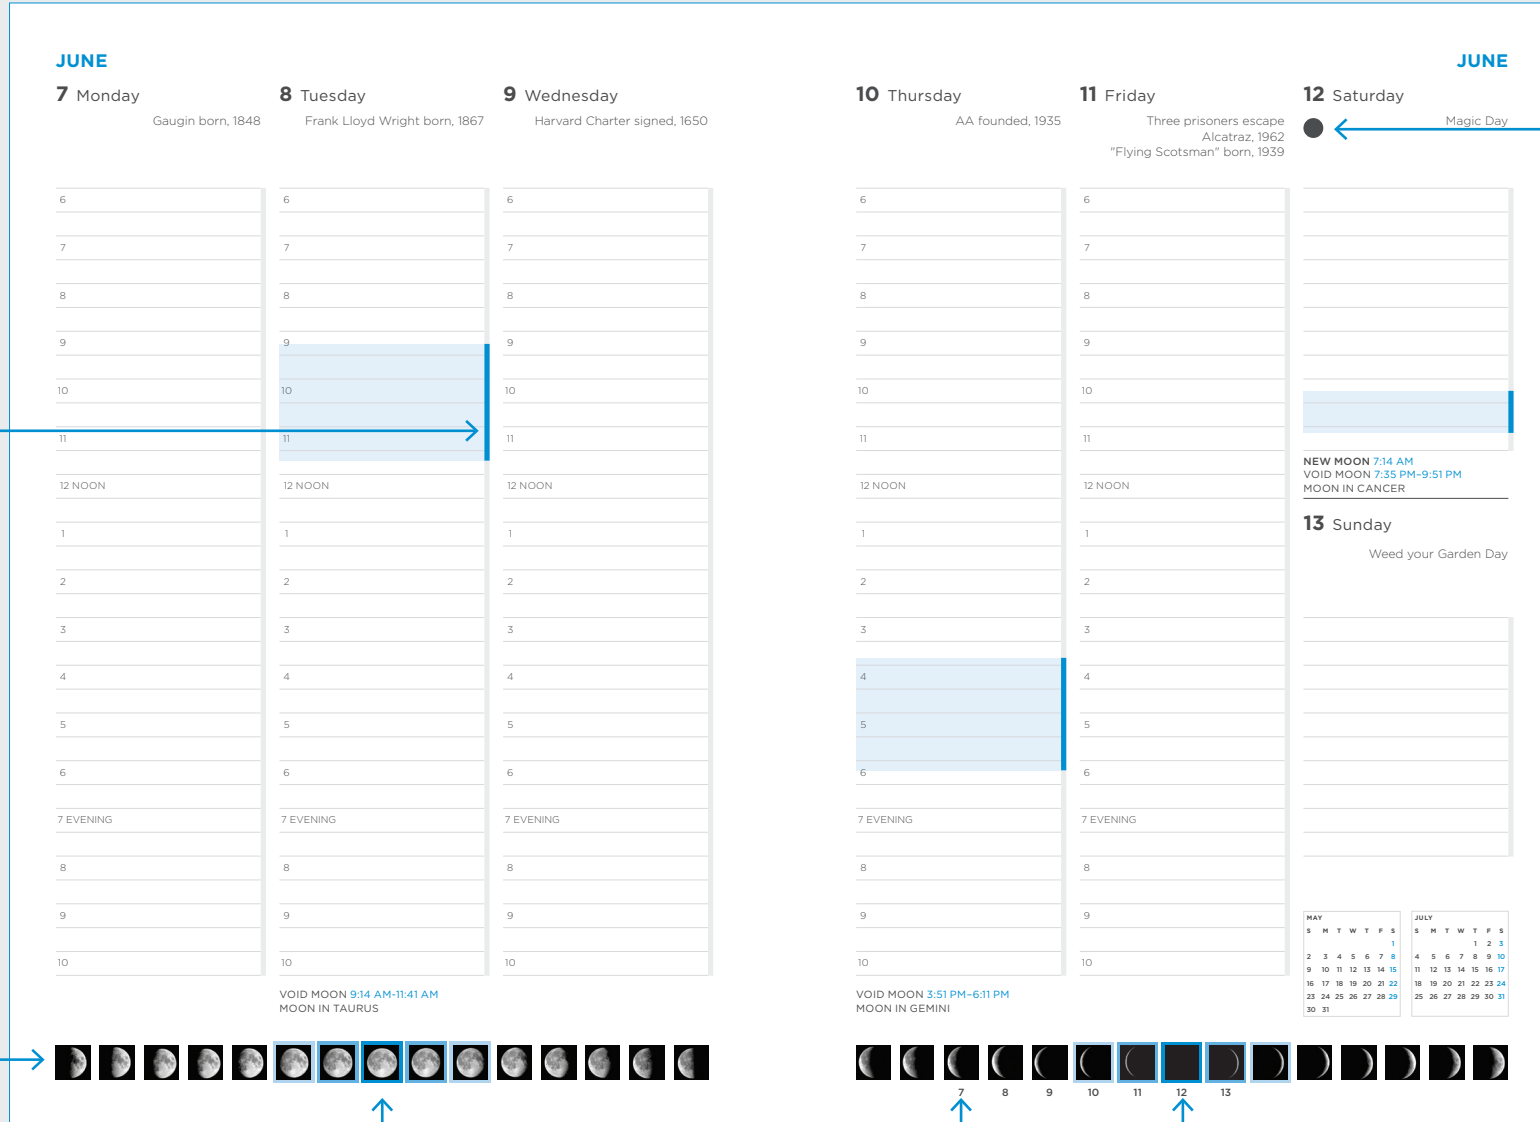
JUNE

7 Monday
Gaugin born, 1848

6
7
8
9
10
11
12 NOON
1
2
3
4
5
6
7 EVENING
8
9
10

8 Tuesday
Frank Lloyd Wright born, 1867

6
7
8
9
10
11
12 NOON
1
2
3
4
5
6
7 EVENING
8
9
10

VOID MOON 9:14 AM–11:41 AM
MOON IN TAURUS

9 Wednesday
Harvard Charter signed, 1650

6
7
8
9
10
11
12 NOON
1
2
3
4
5
6
7 EVENING
8
9
10

JUNE

10 Thursday
AA founded, 1935

6
7
8
9
10
11
12 NOON
1
2
3
4
5
6
7 EVENING
8
9
10

VOID MOON 3:51 PM–6:11 PM
MOON IN GEMINI

11 Friday
Three prisoners escape Alcatraz, 1962
"Flying Scotsman" born, 1939

6
7
8
9
10
11
12 NOON
1
2
3
4
5
6
7 EVENING
8
9
10

12 Saturday
Magic Day

NEW MOON 7:14 AM
VOID MOON 7:35 PM–9:51 PM
MOON IN CANCER

13 Sunday
Weed your Garden Day

MAY
| S | M | T | W | T | F | S |
|---|---|---|---|---|---|---|
| | | | | | | 1 |
| 2 | 3 | 4 | 5 | 6 | 7 | 8 |
| 9 | 10 | 11 | 12 | 13 | 14 | 15 |
| 16 | 17 | 18 | 19 | 20 | 21 | 22 |
| 23 | 24 | 25 | 26 | 27 | 28 | 29 |
| 30 | 31 | | | | | |

JULY
| S | M | T | W | T | F | S |
|---|---|---|---|---|---|---|
| | | | | 1 | 2 | 3 |
| 4 | 5 | 6 | 7 | 8 | 9 | 10 |
| 11 | 12 | 13 | 14 | 15 | 16 | 17 |
| 18 | 19 | 20 | 21 | 22 | 23 | 24 |
| 25 | 26 | 27 | 28 | 29 | 30 | 31 |

7 8 9 10 11 12 13